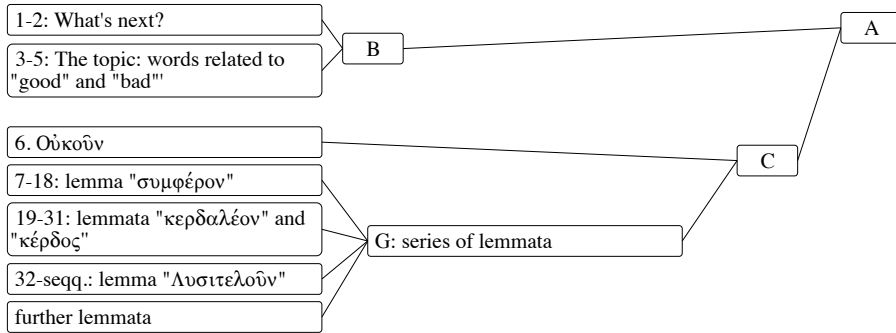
1-2: What's next?

3-5: The topic: words related to "good" and "bad"'

B

A

6. Οὐκοῦν

C

7-18: lemma "συμφέρον"

19-31: lemmata "κερδαλέον" and "κέρδος"

G: series of lemmata

32-seqq.: lemma "Λυσιτελοῦν"

further lemmata